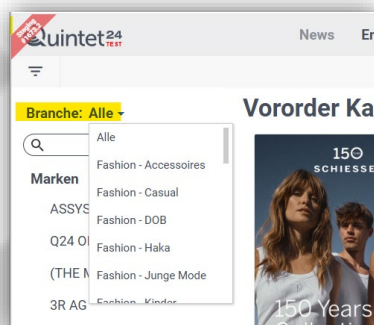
Swing 2022
Quintet24 TEST
News
Er
Branche: Alle
Vororder Ka
Alle
Fashion - Accessoires
Fashion - Casual
Fashion - DOB
Fashion - Haka
Fashion - Junge Mode
Fashion - Kinder
Marken
ASSYS
Q24 O
(THE M
3R AG
150 SCHIESSER
150 Years